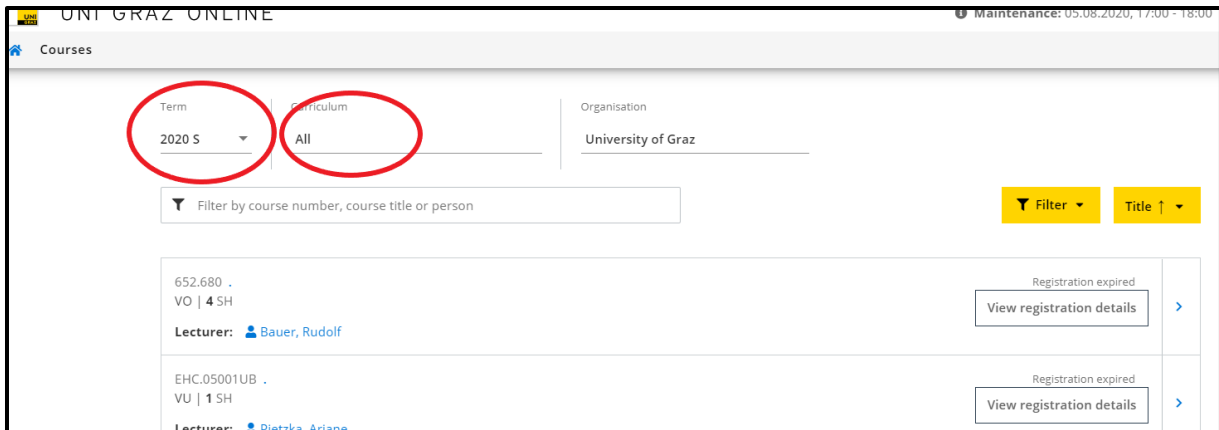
UNI GRAZ

UNI GRAZ ONLINE

Maintenance: 05.08.2020, 17:00 - 18:00

Courses

Term
2020 S

Curriculum
All

Organisation
University of Graz

Filter by course number, course title or person

Filter

Title ↑

652.680 .
VO | 4 SH
Lecturer: Bauer, Rudolf

Registration expired
View registration details

EHC.05001UB .
VU | 1 SH
Lecturer: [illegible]

Registration expired
View registration details